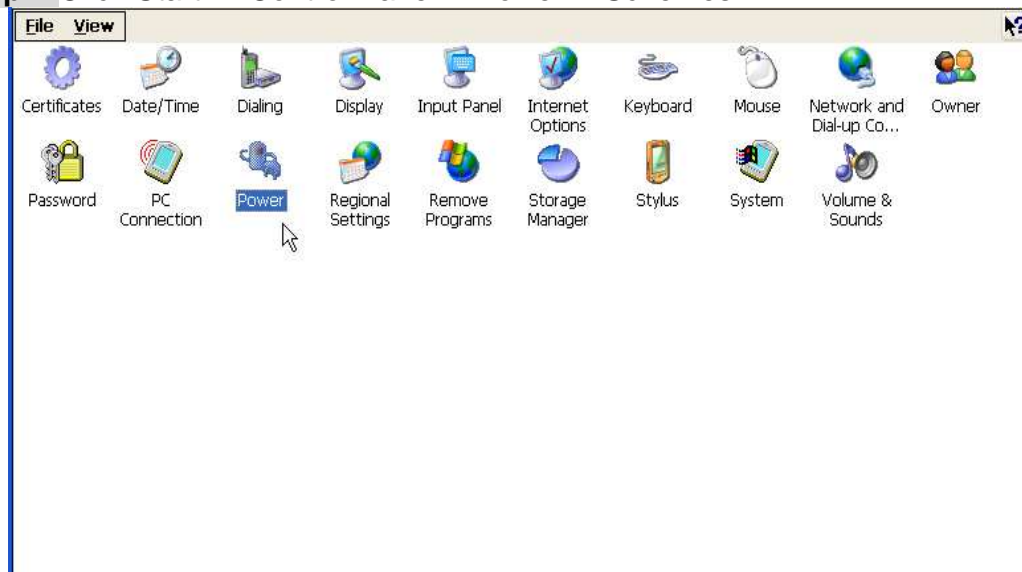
File View

Certificates Date/Time Dialing Display Input Panel Internet Options Keyboard Mouse Network and Dial-up Co... Owner

Password PC Connection Power Regional Settings Remove Programs Storage Manager Stylus System Volume & Sounds